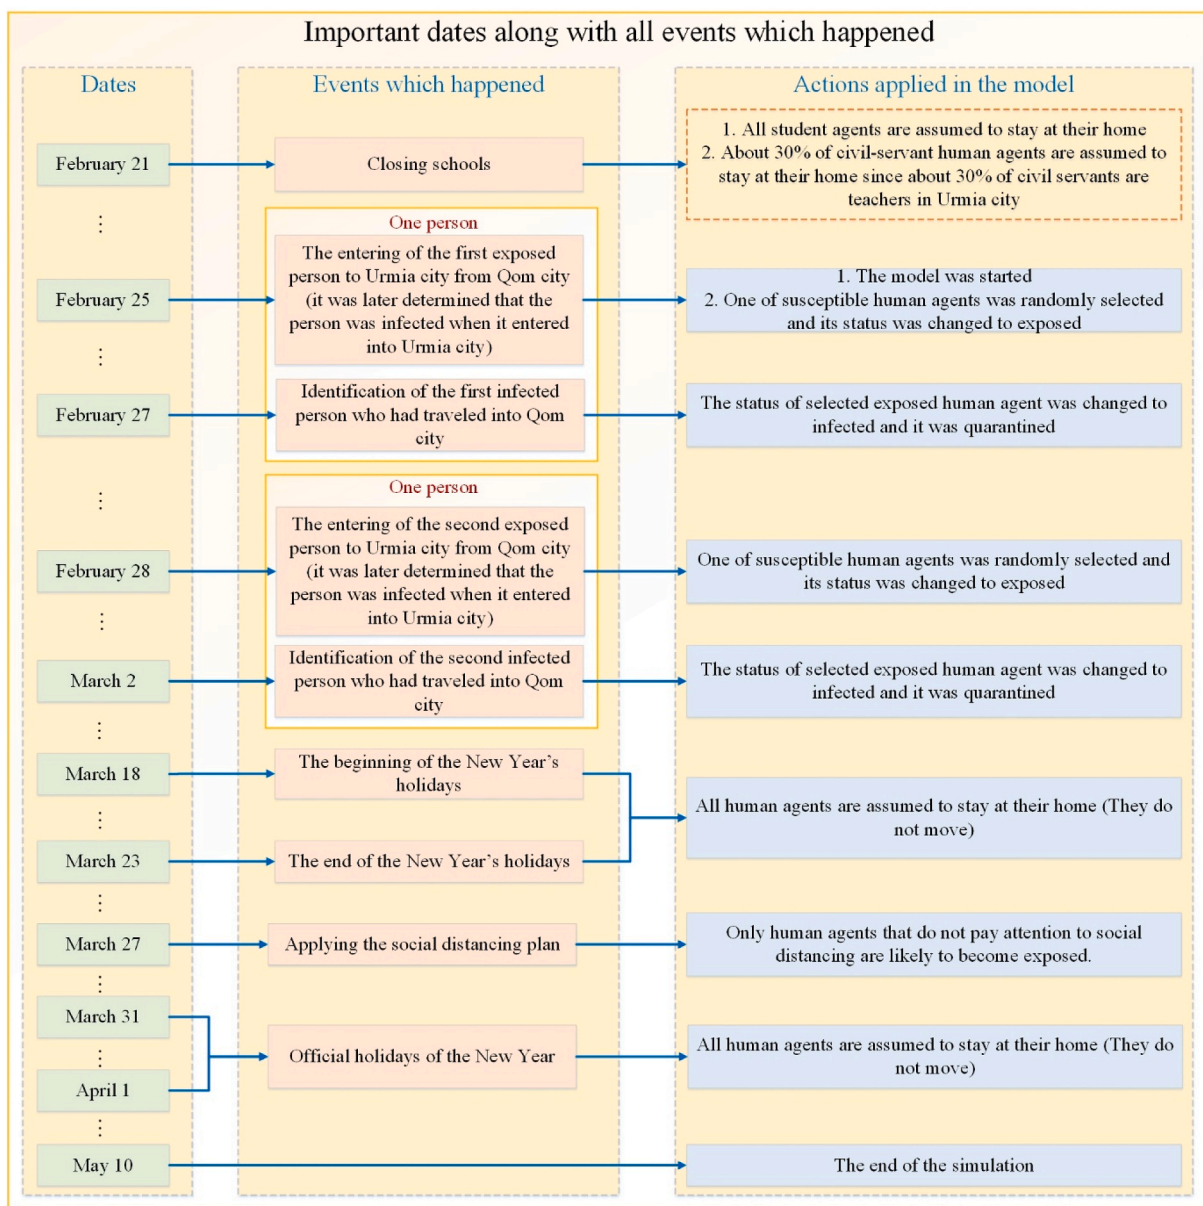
Important dates along with all events which happened

Dates

Events which happened

Actions applied in the model

February 21

Closing schools

1. All student agents are assumed to stay at their home
2. About 30% of civil-servant human agents are assumed to stay at their home since about 30% of civil servants are teachers in Urmia city

⋮

One person

The entering of the first exposed person to Urmia city from Qom city (it was later determined that the person was infected when it entered into Urmia city)

February 25

1. The model was started
2. One of susceptible human agents was randomly selected and its status was changed to exposed

⋮

February 27

Identification of the first infected person who had traveled into Qom city

The status of selected exposed human agent was changed to infected and it was quarantined

⋮

One person

The entering of the second exposed person to Urmia city from Qom city (it was later determined that the person was infected when it entered into Urmia city)

February 28

One of susceptible human agents was randomly selected and its status was changed to exposed

⋮

March 2

Identification of the second infected person who had traveled into Qom city

The status of selected exposed human agent was changed to infected and it was quarantined

⋮

March 18

The beginning of the New Year's holidays

All human agents are assumed to stay at their home (They do not move)

⋮

March 23

The end of the New Year's holidays

⋮

March 27

Applying the social distancing plan

Only human agents that do not pay attention to social distancing are likely to become exposed.

⋮

March 31

⋮

April 1

Official holidays of the New Year

All human agents are assumed to stay at their home (They do not move)

⋮

May 10

The end of the simulation